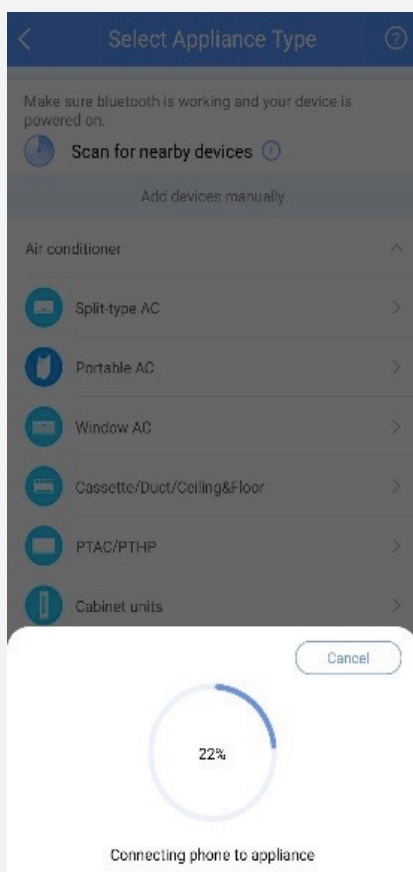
Select Appliance Type

Make sure bluetooth is working and your device is powered on.

Scan for nearby devices

Add devices manually

Air conditioner

Split-type AC

Portable AC

Window AC

Cassette/Duct/Ceiling&Floor

PTAC/PTHP

Cabinet units

Cancel

22%

Connecting phone to appliance